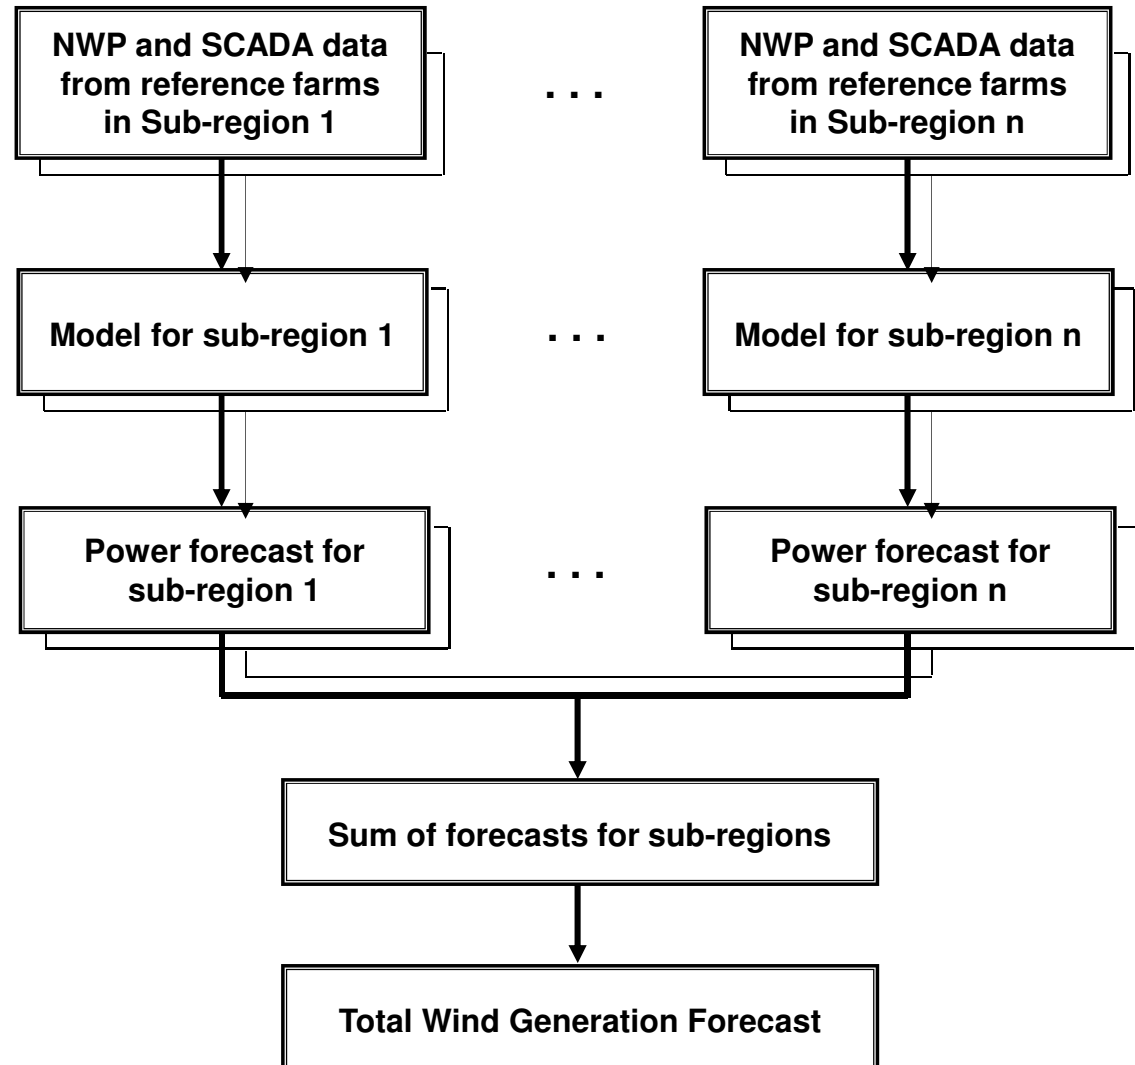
NWP and SCADA data from reference farms in Sub-region 1

. . .

NWP and SCADA data from reference farms in Sub-region n

Model for sub-region 1

. . .

Model for sub-region n

Power forecast for sub-region 1

. . .

Power forecast for sub-region n

Sum of forecasts for sub-regions

Total Wind Generation Forecast